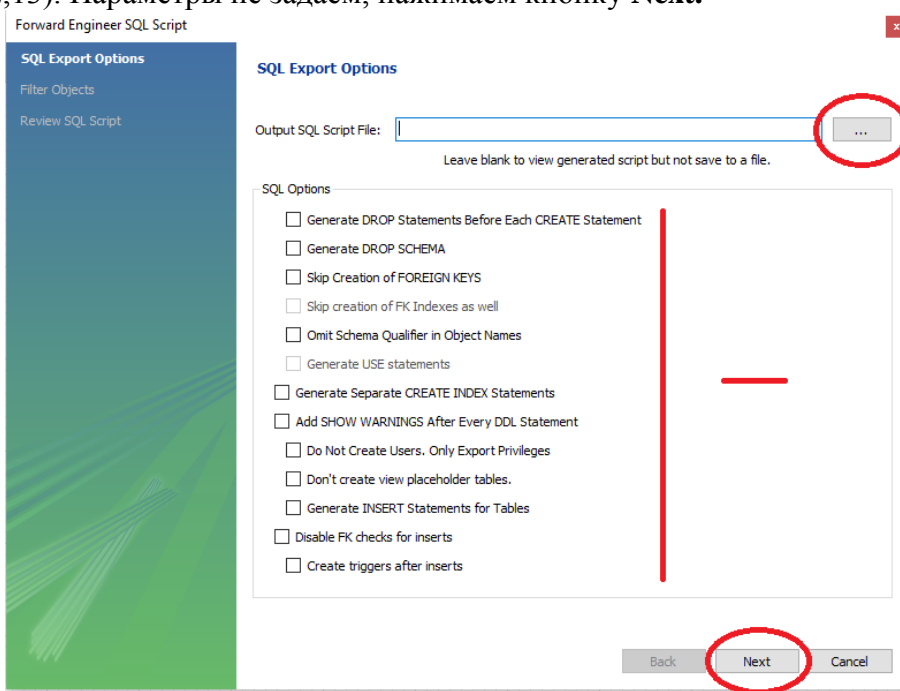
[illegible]). Параметры не задаем, нажимаем кнопку Next.

Forward Engineer SQL Script

SQL Export Options
Filter Objects
Review SQL Script

SQL Export Options

Output SQL Script File: ...

Leave blank to view generated script but not save to a file.

SQL Options

Generate DROP Statements Before Each CREATE Statement
Generate DROP SCHEMA
Skip Creation of FOREIGN KEYS
Skip creation of FK Indexes as well
Omit Schema Qualifier in Object Names
Generate USE statements
Generate Separate CREATE INDEX Statements
Add SHOW WARNINGS After Every DDL Statement
Do Not Create Users. Only Export Privileges
Don't create view placeholder tables.
Generate INSERT Statements for Tables
Disable FK checks for inserts
Create triggers after inserts

Back Next Cancel